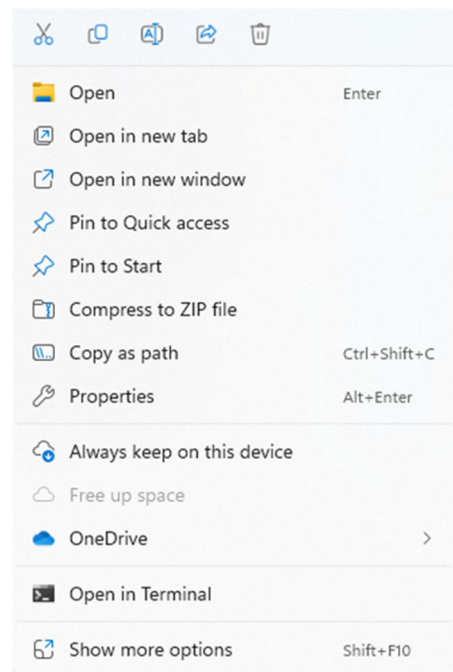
Open Enter
Open in new tab
Open in new window
Pin to Quick access
Pin to Start
Compress to ZIP file
Copy as path Ctrl+Shift+C
Properties Alt+Enter

Always keep on this device
Free up space
OneDrive

Open in Terminal

Show more options Shift+F10